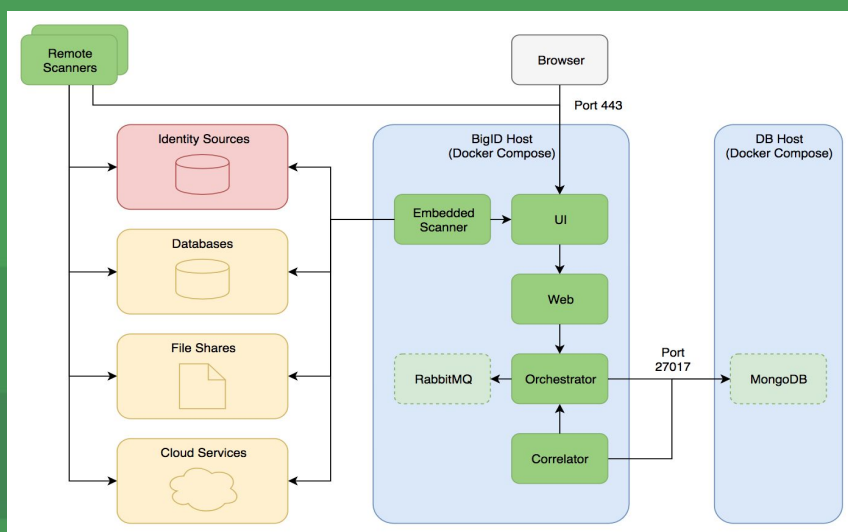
Remote Scanners

Browser

Port 443

Identity Sources

BigID Host (Docker Compose)

DB Host (Docker Compose)

Embedded Scanner

UI

Databases

Web

File Shares

RabbitMQ

Orchestrator

Port 27017

MongoDB

Cloud Services

Correlator